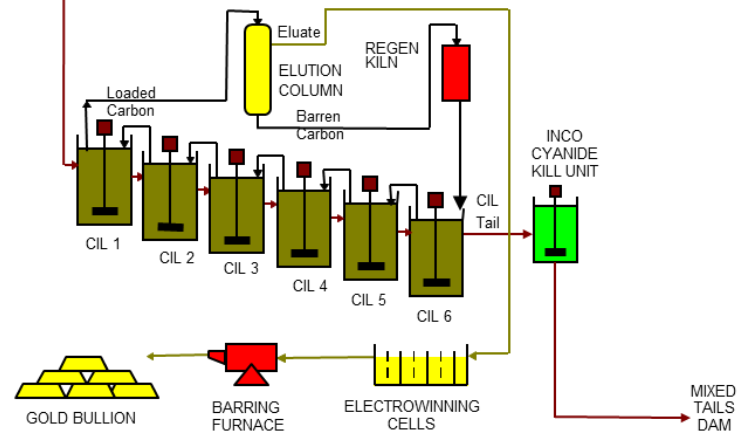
Eluate

ELUTION COLUMN

REGEN KILN

Loaded Carbon

Barren Carbon

CIL 1

CIL 2

CIL 3

CIL 4

CIL 5

CIL 6

CIL Tail

INCO CYANIDE KILL UNIT

GOLD BULLION

BARRING FURNACE

ELECTROWINNING CELLS

MIXED TAILS DAM